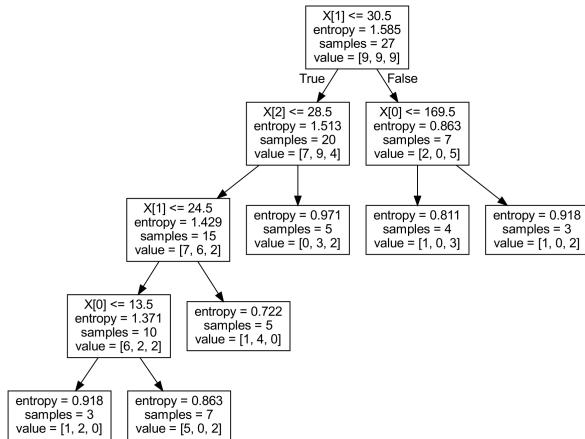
X[1] <= 30.5
entropy = 1.585
samples = 27
value = [9, 9, 9]

True

False

X[2] <= 28.5
entropy = 1.513
samples = 20
value = [7, 9, 4]

X[0] <= 169.5
entropy = 0.863
samples = 7
value = [2, 0, 5]

X[1] <= 24.5
entropy = 1.429
samples = 15
value = [7, 6, 2]

entropy = 0.971
samples = 5
value = [0, 3, 2]

entropy = 0.811
samples = 4
value = [1, 0, 3]

entropy = 0.918
samples = 3
value = [1, 0, 2]

X[0] <= 13.5
entropy = 1.371
samples = 10
value = [6, 2, 2]

entropy = 0.722
samples = 5
value = [1, 4, 0]

entropy = 0.918
samples = 3
value = [1, 2, 0]

entropy = 0.863
samples = 7
value = [5, 0, 2]